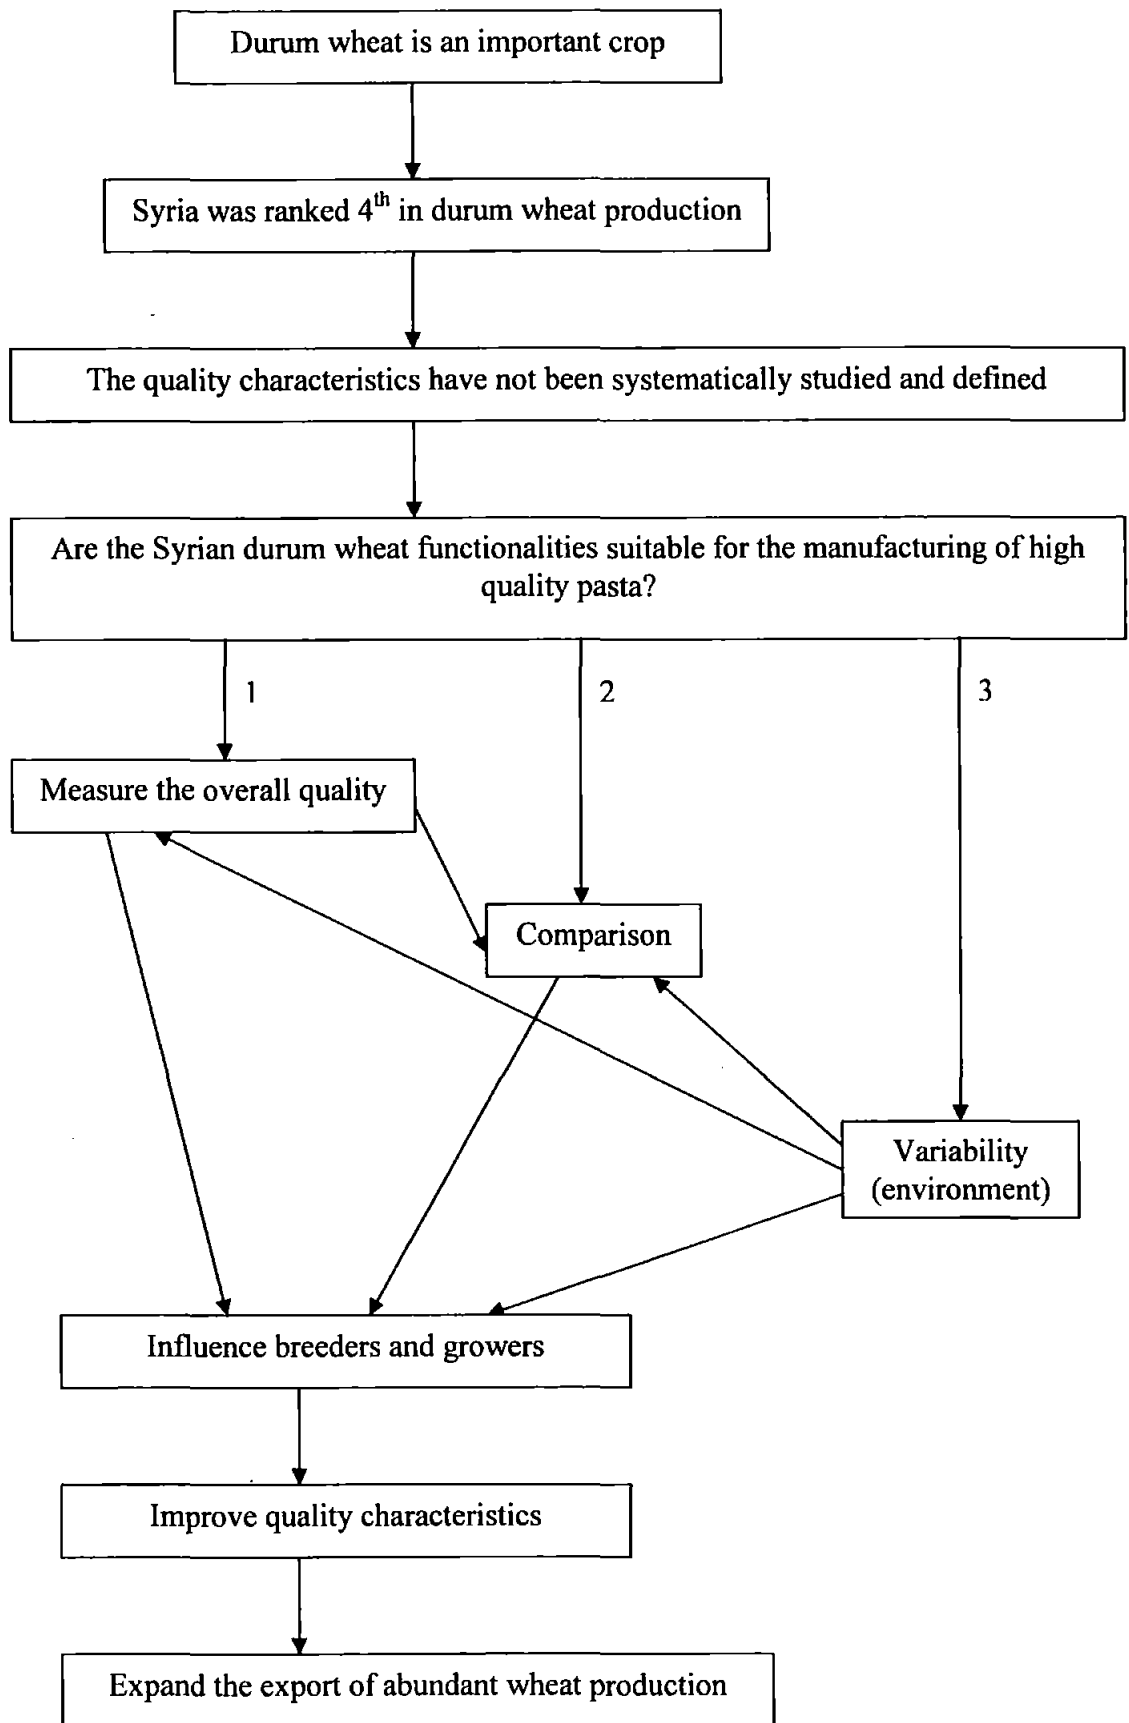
Durum wheat is an important crop

Syria was ranked 4$^{th}$ in durum wheat production

The quality characteristics have not been systematically studied and defined

Are the Syrian durum wheat functionalities suitable for the manufacturing of high quality pasta?

1

2

3

Measure the overall quality

Comparison

Variability (environment)

Influence breeders and growers

Improve quality characteristics

Expand the export of abundant wheat production